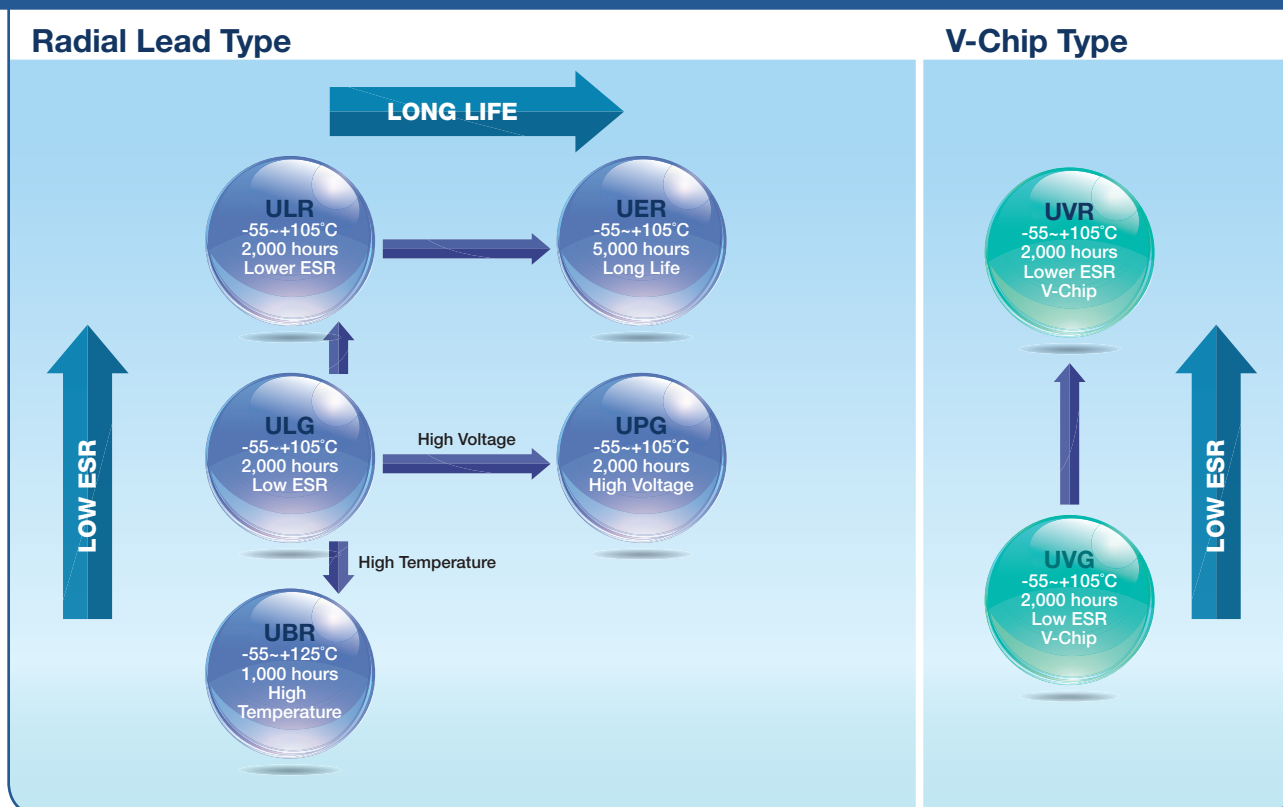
Radial Lead Type

LONG LIFE

ULR
-55~+105˚C
2,000 hours
Lower ESR

UER
-55~+105˚C
5,000 hours
Long Life

LOW ESR

ULG
-55~+105˚C
2,000 hours
Low ESR

High Voltage

UPG
-55~+105˚C
2,000 hours
High Voltage

High Temperature

UBR
-55~+125˚C
1,000 hours
High
Temperature

V-Chip Type

UVR
-55~+105˚C
2,000 hours
Lower ESR
V-Chip

LOW ESR

UVG
-55~+105˚C
2,000 hours
Low ESR
V-Chip